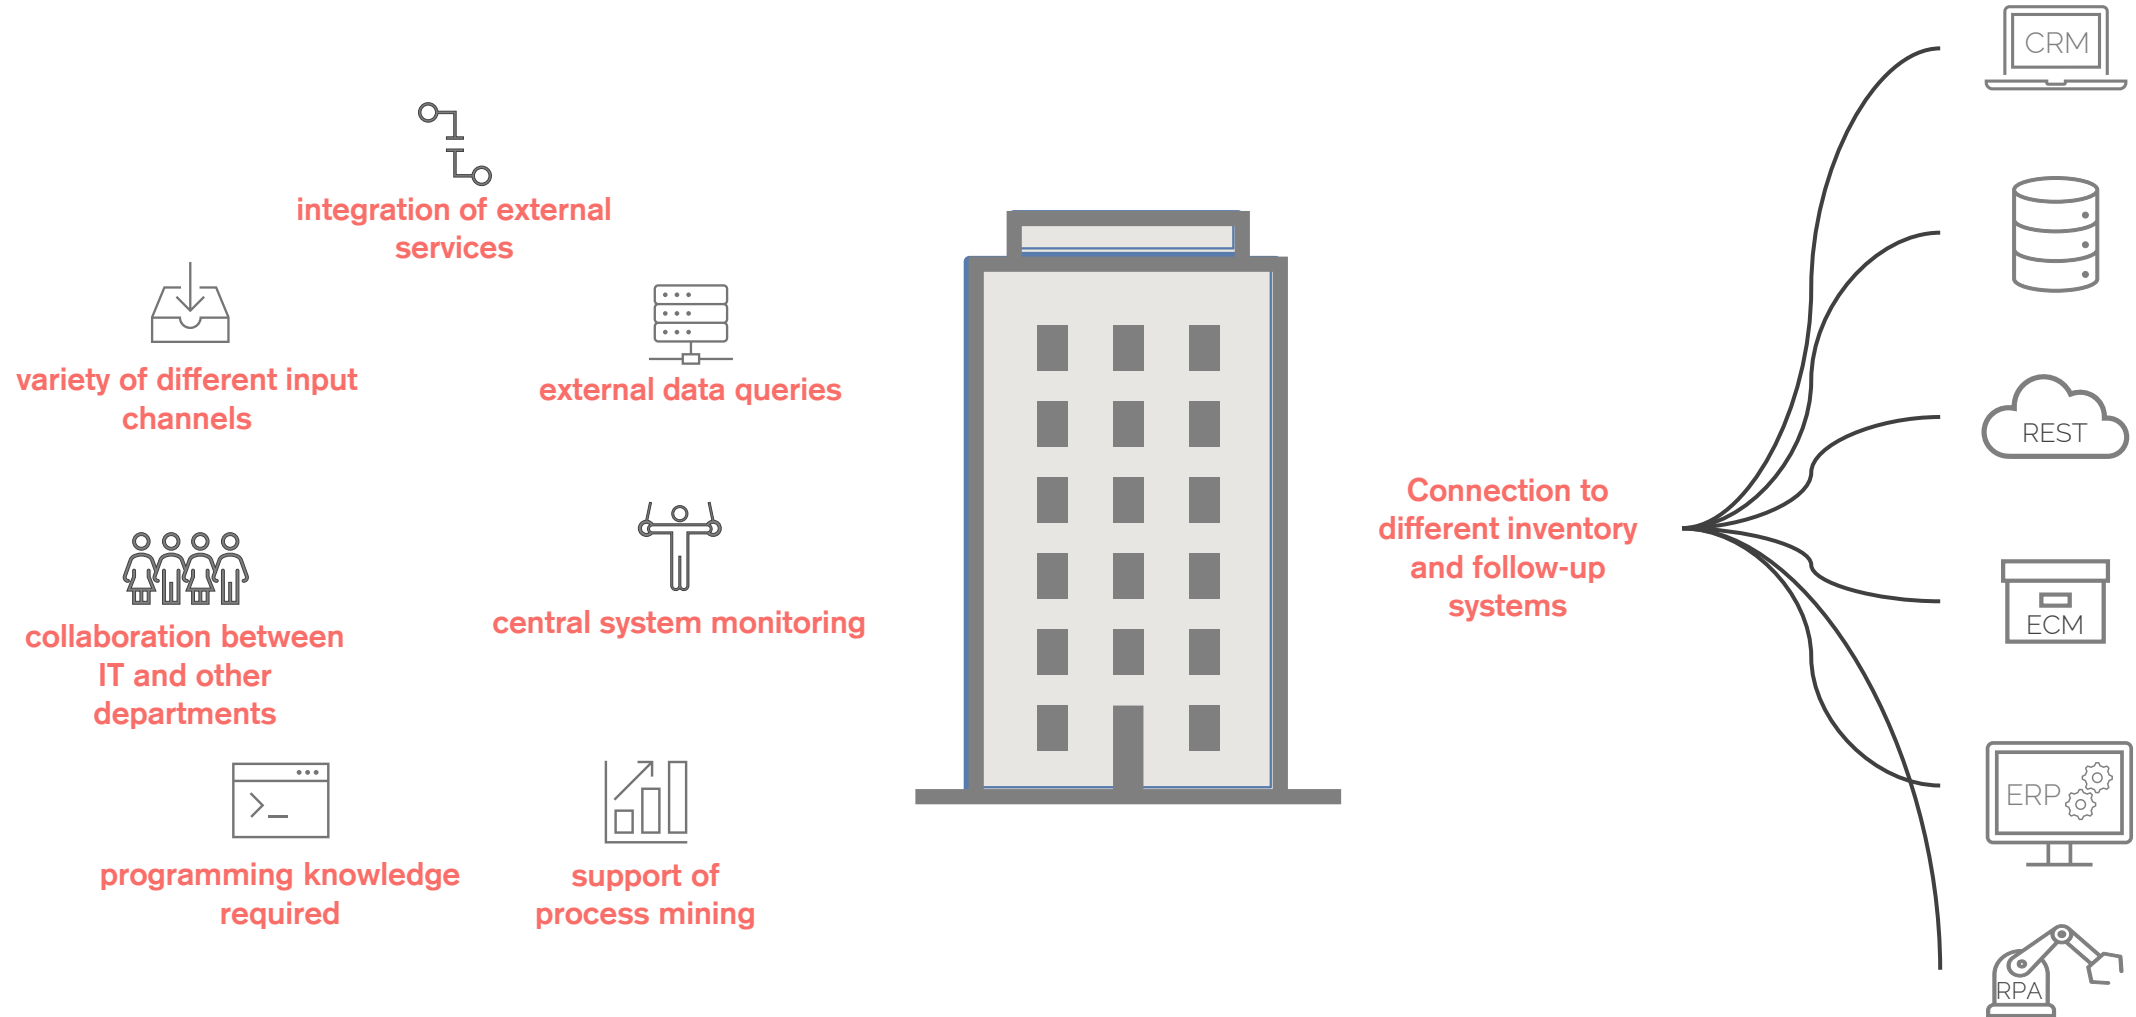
integration of external services

variety of different input channels

external data queries

collaboration between IT and other departments

central system monitoring

programming knowledge required

support of process mining

Connection to different inventory and follow-up systems

CRM

REST

ECM

ERP

RPA